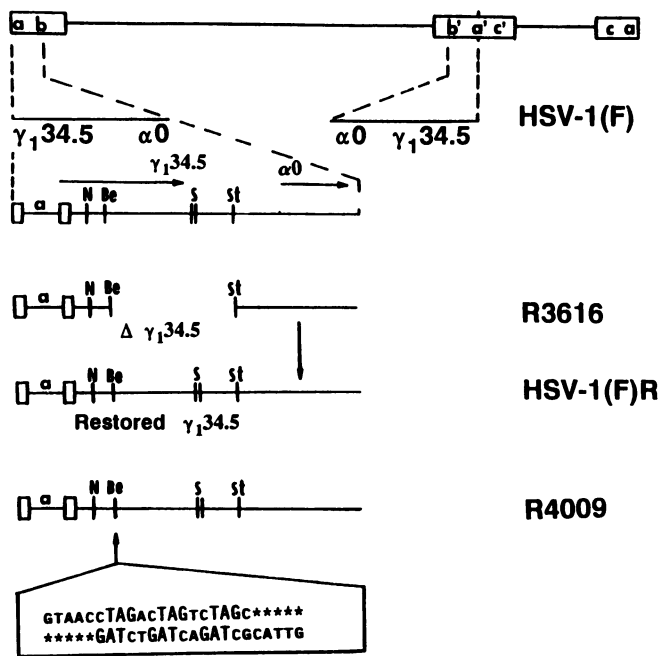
a b

b' a' c'

c a

$\gamma_1 34.5$ $\alpha 0$

$\alpha 0$ $\gamma_1 34.5$

HSV-1(F)

$\gamma_1 34.5$

$\alpha 0$

a N Be S St

a N Be St

R3616

$\Delta$ $\gamma_1 34.5$

a N Be S St

HSV-1(F)R

Restored $\gamma_1 34.5$

a N Be S St

R4009

GTAACCTAGACTAGTCTAGC*****
*****GATCTGATCAGATCGCATTG